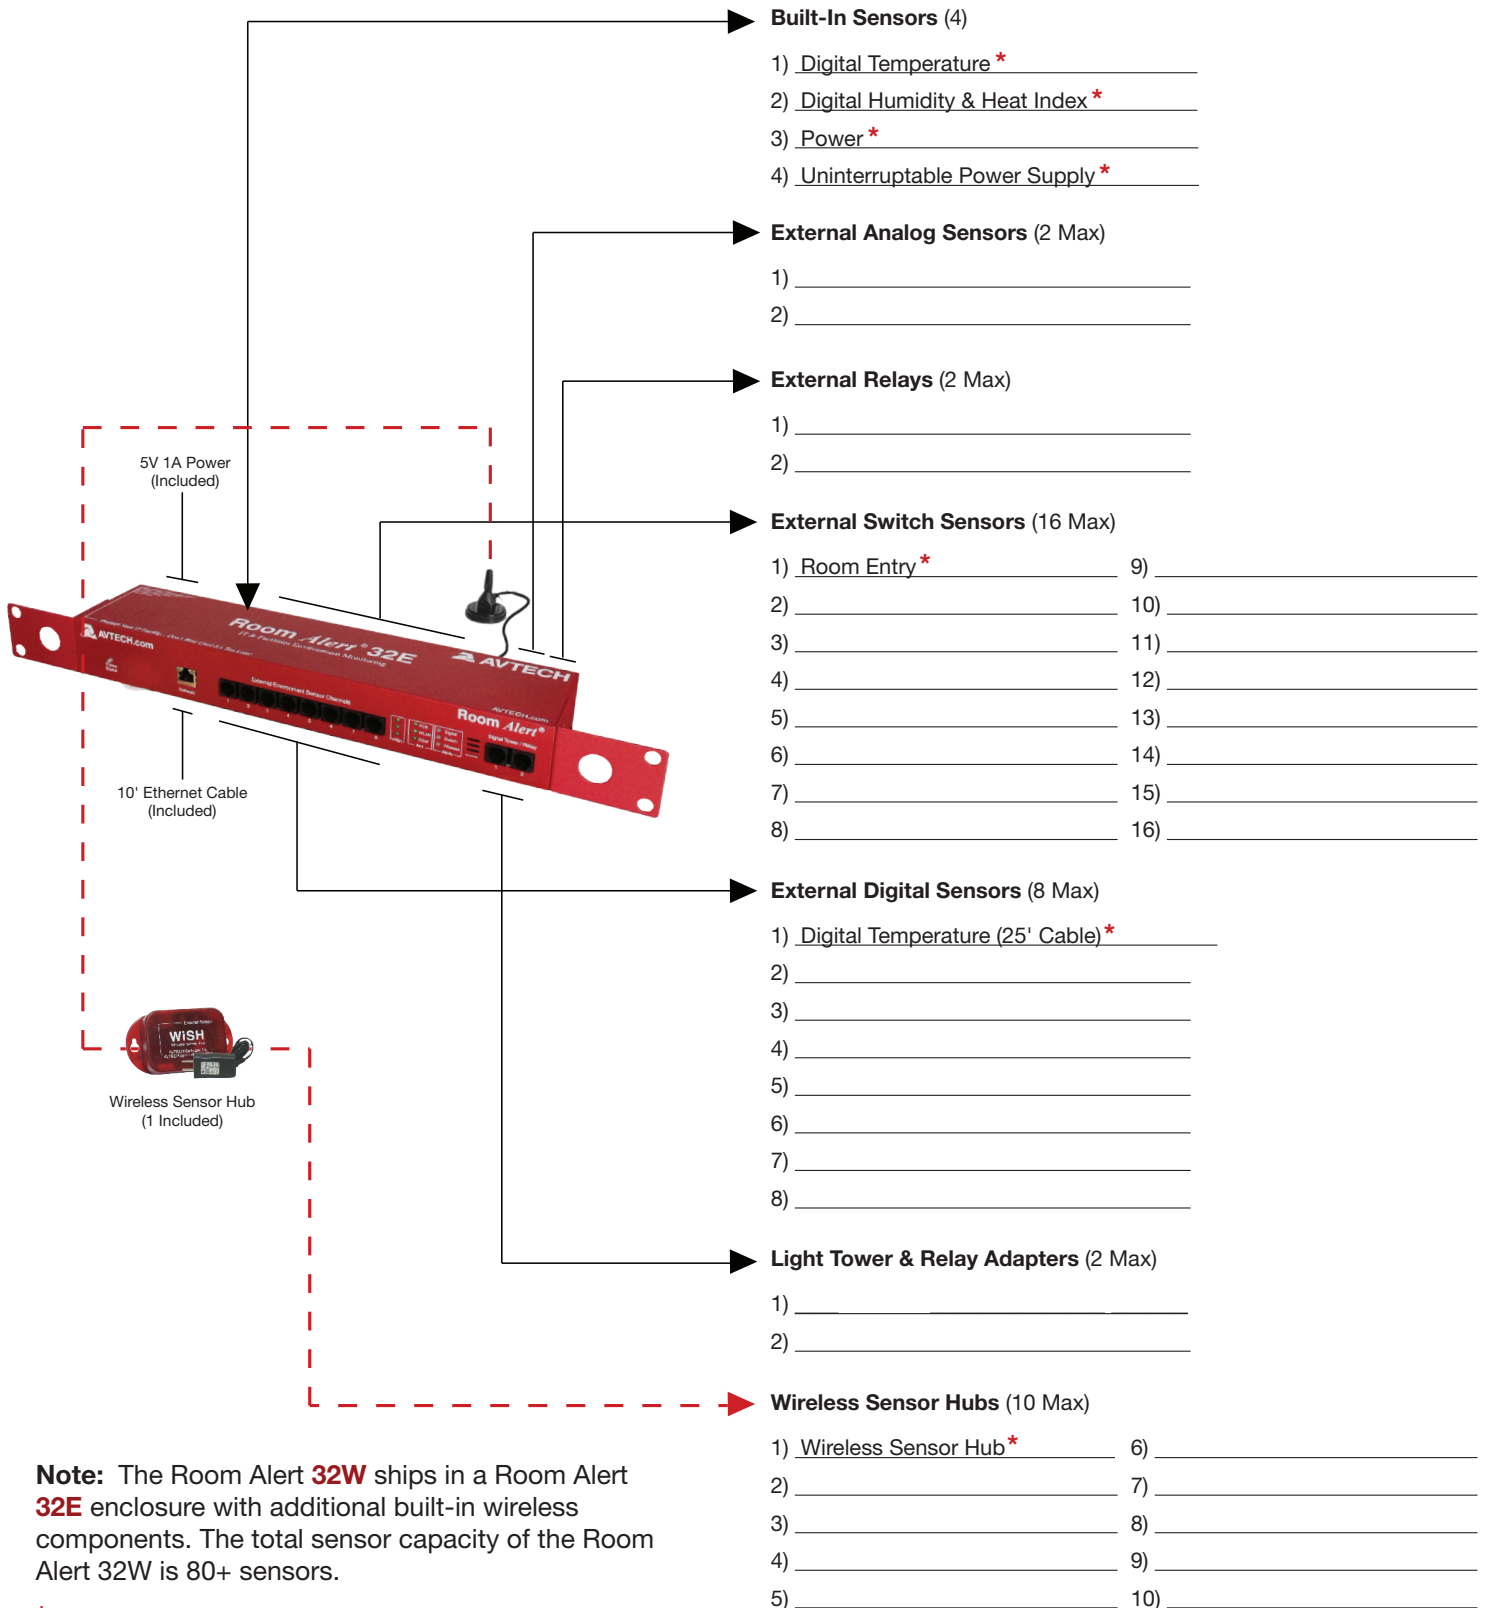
Built-In Sensors (4)

1) Digital Temperature *
2) Digital Humidity & Heat Index *
3) Power *
4) Uninterruptable Power Supply *

External Analog Sensors (2 Max)

1)
2)

External Relays (2 Max)

1)
2)

5V 1A Power (Included)

External Switch Sensors (16 Max)

1) Room Entry *
2)
3)
4)
5)
6)
7)
8)
9)
10)
11)
12)
13)
14)
15)
16)

Room Alert 32E
AVTECH
Room Alert

10' Ethernet Cable (Included)

External Digital Sensors (8 Max)

1) Digital Temperature (25' Cable) *
2)
3)
4)
5)
6)
7)
8)

WiSH

Wireless Sensor Hub (1 Included)

Light Tower & Relay Adapters (2 Max)

1)
2)

Wireless Sensor Hubs (10 Max)

1) Wireless Sensor Hub *
2)
3)
4)
5)
6)
7)
8)
9)
10)

Note: The Room Alert 32W ships in a Room Alert 32E enclosure with additional built-in wireless components. The total sensor capacity of the Room Alert 32W is 80+ sensors.